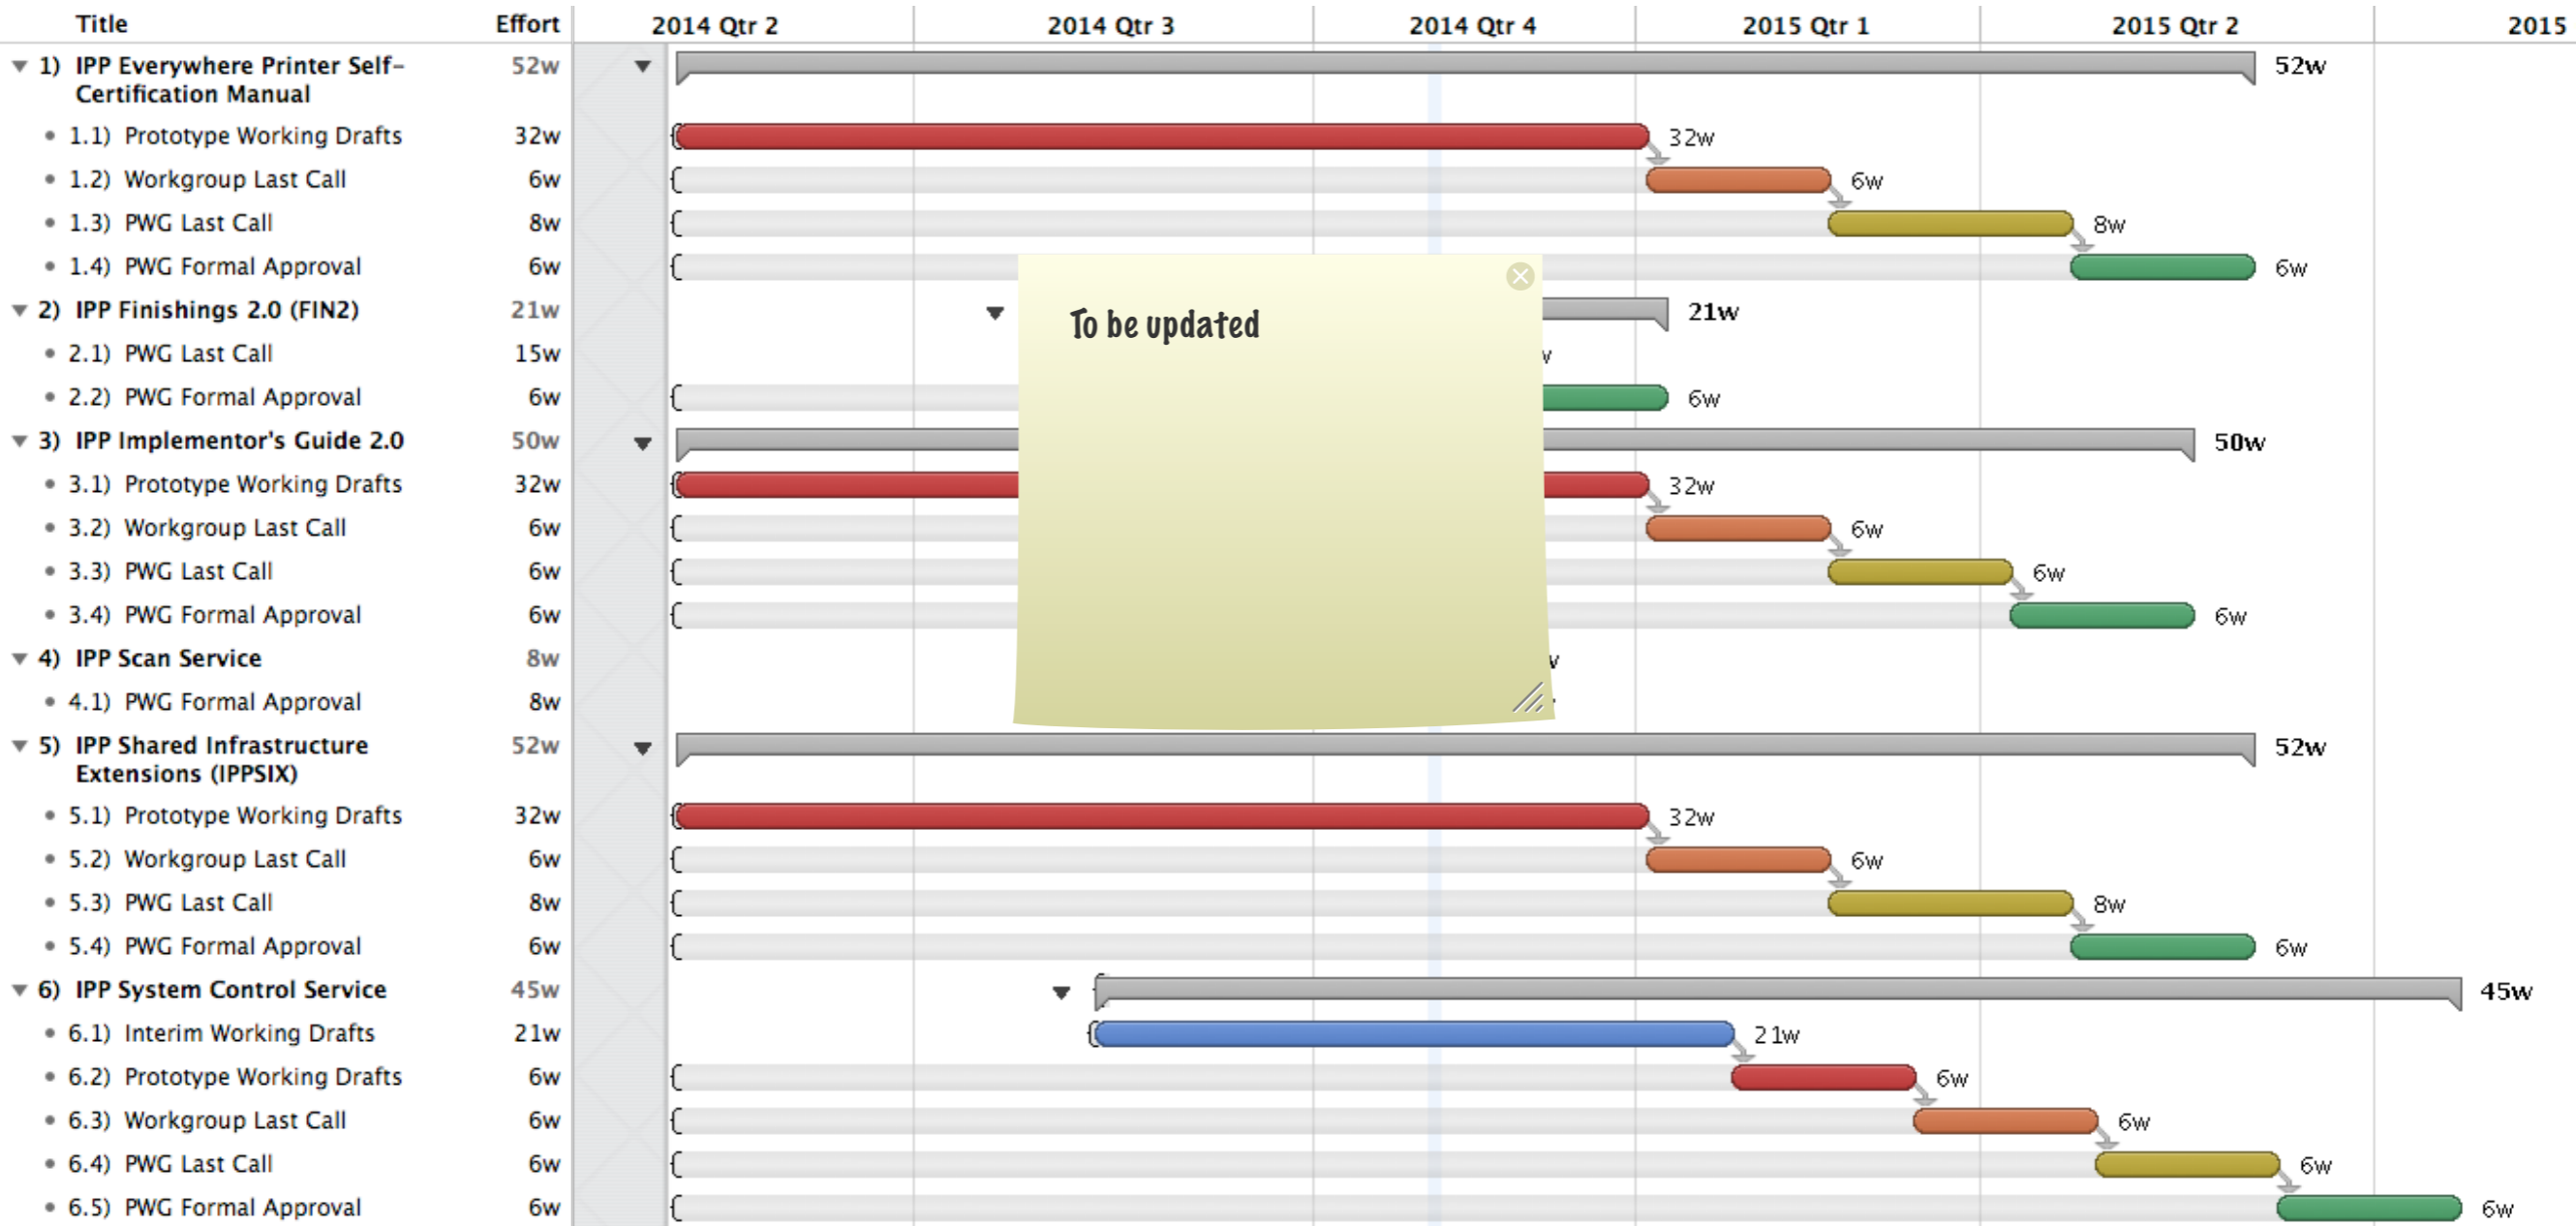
| Title | Effort |
|---|---|
| 1) IPP Everywhere Printer Self-Certification Manual | 52w |
| 1.1) Prototype Working Drafts | 32w |
| 1.2) Workgroup Last Call | 6w |
| 1.3) PWG Last Call | 8w |
| 1.4) PWG Formal Approval | 6w |
| 2) IPP Finishings 2.0 (FIN2) | 21w |
| 2.1) PWG Last Call | 15w |
| 2.2) PWG Formal Approval | 6w |
| 3) IPP Implementor's Guide 2.0 | 50w |
| 3.1) Prototype Working Drafts | 32w |
| 3.2) Workgroup Last Call | 6w |
| 3.3) PWG Last Call | 6w |
| 3.4) PWG Formal Approval | 6w |
| 4) IPP Scan Service | 8w |
| 4.1) PWG Formal Approval | 8w |
| 5) IPP Shared Infrastructure Extensions (IPPSIX) | 52w |
| 5.1) Prototype Working Drafts | 32w |
| 5.2) Workgroup Last Call | 6w |
| 5.3) PWG Last Call | 8w |
| 5.4) PWG Formal Approval | 6w |
| 6) IPP System Control Service | 45w |
| 6.1) Interim Working Drafts | 21w |
| 6.2) Prototype Working Drafts | 6w |
| 6.3) Workgroup Last Call | 6w |
| 6.4) PWG Last Call | 6w |
| 6.5) PWG Formal Approval | 6w |

2014 Qtr 2 2014 Qtr 3 2014 Qtr 4 2015 Qtr 1 2015 Qtr 2 2015

52w 32w 6w 8w 6w 21w v 6w 50w 32w 6w 6w 6w v 52w 32w 6w 8w 6w 45w 21w 6w 6w 6w 6w

To be updated